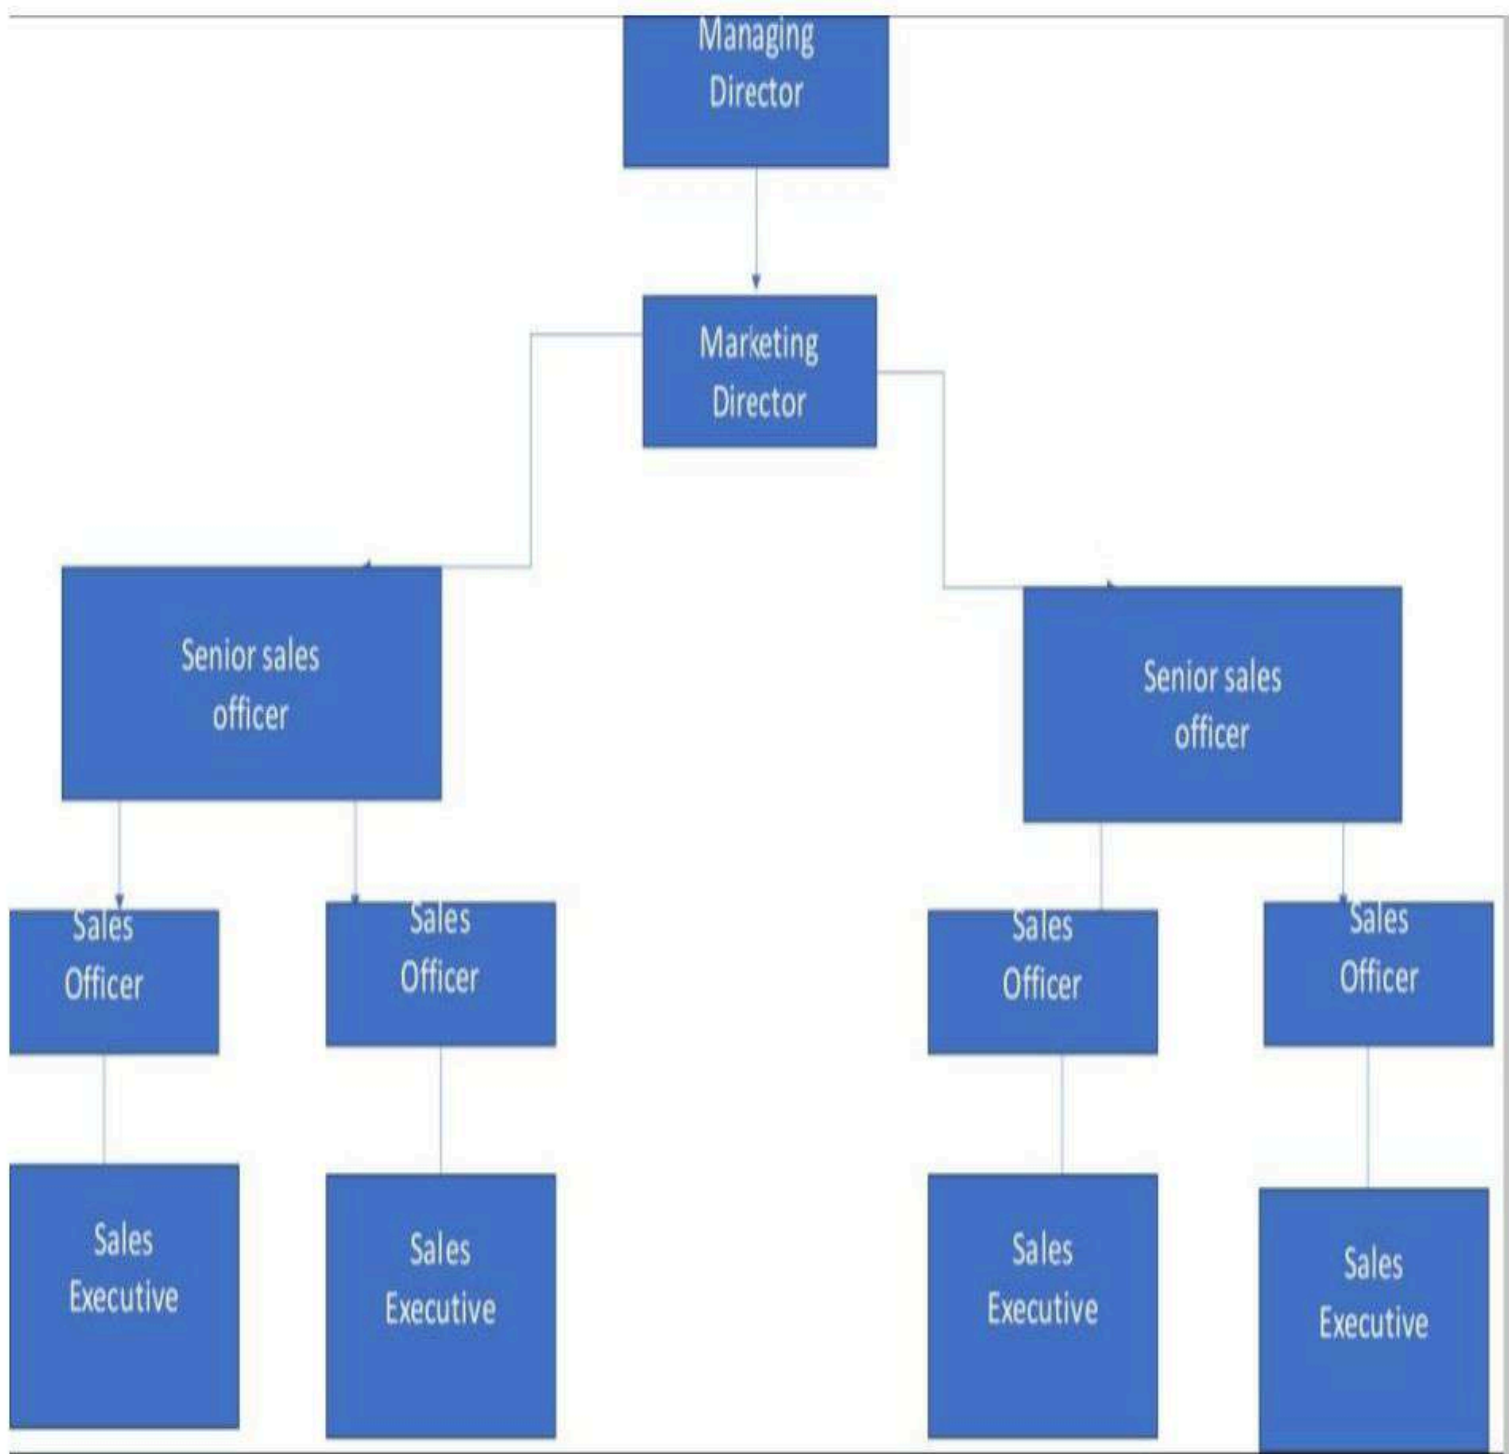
Managing Director

Marketing Director

Senior sales officer

Senior sales officer

Sales Officer

Sales Officer

Sales Officer

Sales Officer

Sales Executive

Sales Executive

Sales Executive

Sales Executive